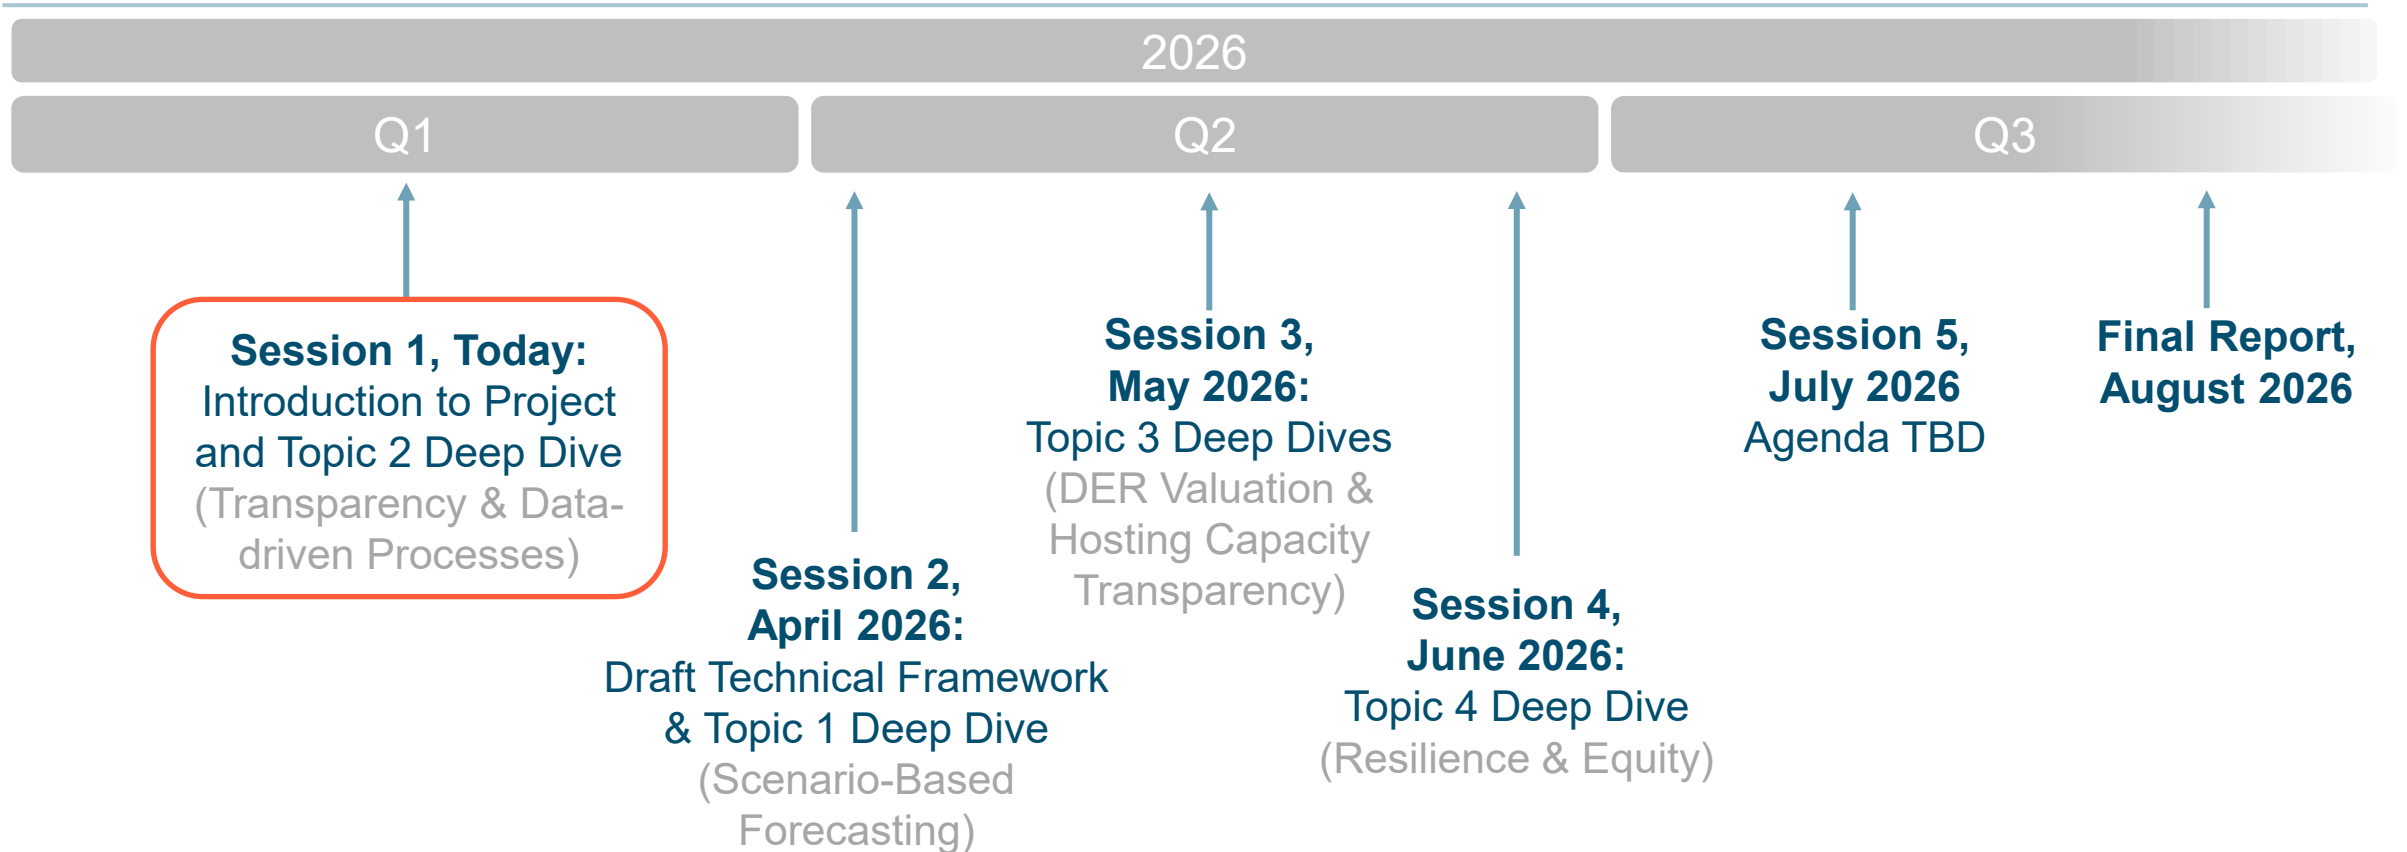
2026

Q1

Q2

Q3

Session 1, Today: Introduction to Project and Topic 2 Deep Dive (Transparency & Data-driven Processes)

Session 2, April 2026: Draft Technical Framework & Topic 1 Deep Dive (Scenario-Based Forecasting)

Session 3, May 2026: Topic 3 Deep Dives (DER Valuation & Hosting Capacity Transparency)

Session 4, June 2026: Topic 4 Deep Dive (Resilience & Equity)

Session 5, July 2026 Agenda TBD

Final Report, August 2026